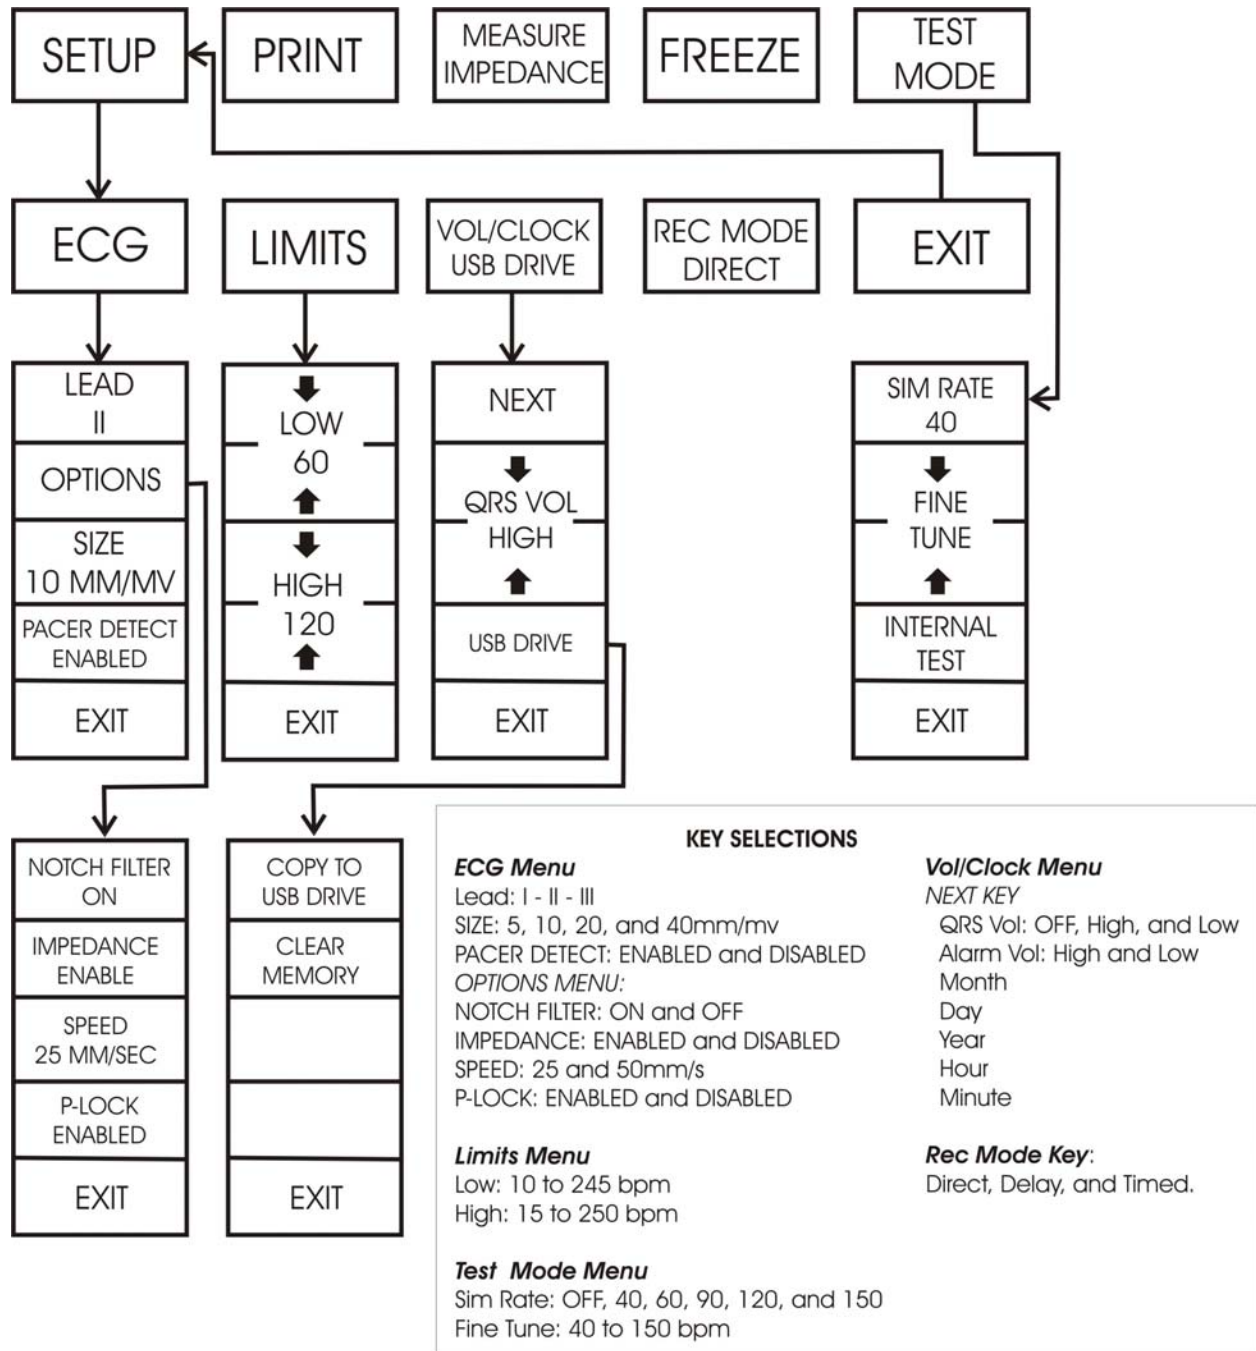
SETUP

PRINT

MEASURE IMPEDANCE

FREEZE

TEST MODE

ECG

LIMITS

VOL/CLOCK USB DRIVE

REC MODE DIRECT

EXIT

LEAD II

OPTIONS

SIZE 10 MM/MV

PACER DETECT ENABLED

EXIT

LOW 60

HIGH 120

EXIT

NEXT

QRS VOL HIGH

USB DRIVE

EXIT

SIM RATE 40

FINE TUNE

INTERNAL TEST

EXIT

NOTCH FILTER ON

IMPEDANCE ENABLE

SPEED 25 MM/SEC

P-LOCK ENABLED

EXIT

COPY TO USB DRIVE

CLEAR MEMORY

EXIT

KEY SELECTIONS

ECG Menu
Lead: I - II - III
SIZE: 5, 10, 20, and 40mm/mv
PACER DETECT: ENABLED and DISABLED
OPTIONS MENU:
NOTCH FILTER: ON and OFF
IMPEDANCE: ENABLED and DISABLED
SPEED: 25 and 50mm/s
P-LOCK: ENABLED and DISABLED

Limits Menu
Low: 10 to 245 bpm
High: 15 to 250 bpm

Test Mode Menu
Sim Rate: OFF, 40, 60, 90, 120, and 150
Fine Tune: 40 to 150 bpm

Vol/Clock Menu
NEXT KEY
QRS Vol: OFF, High, and Low
Alarm Vol: High and Low
Month
Day
Year
Hour
Minute

Rec Mode Key:
Direct, Delay, and Timed.